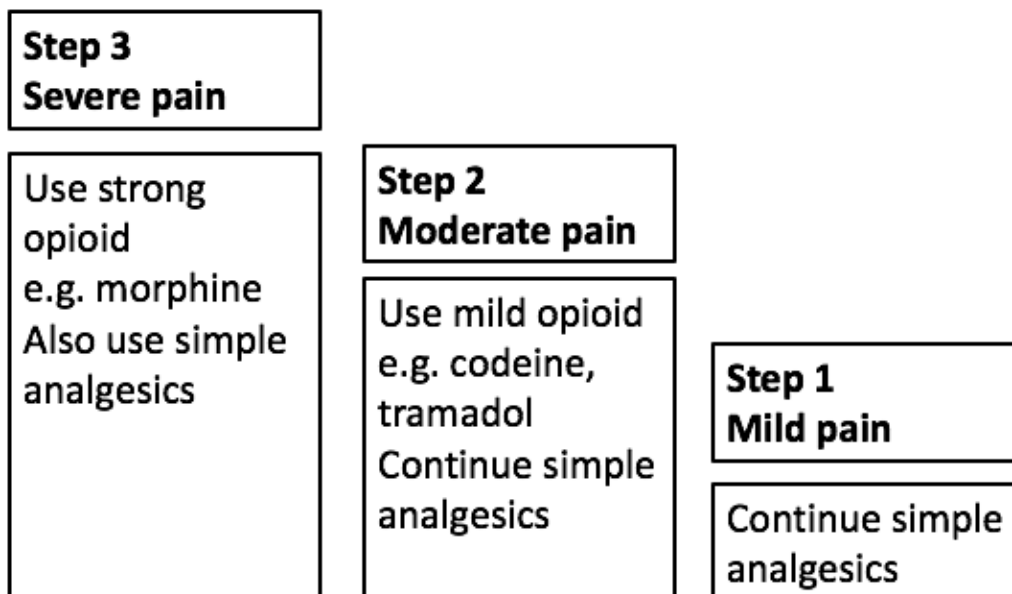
**Step 3**
**Severe pain**

Use strong opioid
e.g. morphine
Also use simple analgesics

**Step 2**
**Moderate pain**

Use mild opioid
e.g. codeine, tramadol
Continue simple analgesics

**Step 1**
**Mild pain**

Continue simple analgesics